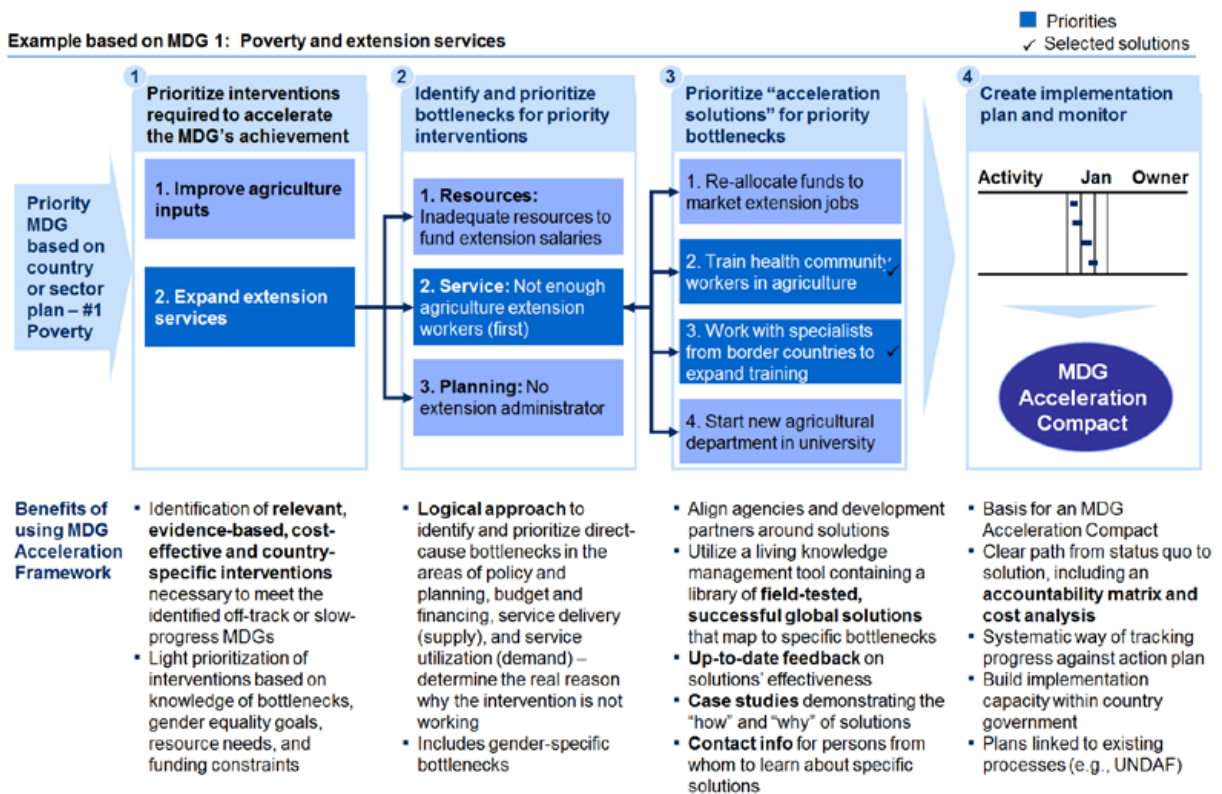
Priorities
✓ Selected solutions

Example based on MDG 1: Poverty and extension services

Priority MDG based on country or sector plan – #1 Poverty

1 Prioritize interventions required to accelerate the MDG's achievement

1. Improve agriculture inputs

2. Expand extension services

2 Identify and prioritize bottlenecks for priority interventions

1. Resources: Inadequate resources to fund extension salaries

2. Service: Not enough agriculture extension workers (first)

3. Planning: No extension administrator

3 Prioritize "acceleration solutions" for priority bottlenecks

1. Re-allocate funds to market extension jobs

2. Train health community workers in agriculture ✓

3. Work with specialists from border countries to expand training ✓

4. Start new agricultural department in university

4 Create implementation plan and monitor

Activity Jan Owner

MDG Acceleration Compact

Benefits of using MDG Acceleration Framework

• Identification of relevant, evidence-based, cost-effective and country-specific interventions necessary to meet the identified off-track or slow-progress MDGs
• Light prioritization of interventions based on knowledge of bottlenecks, gender equality goals, resource needs, and funding constraints

• Logical approach to identify and prioritize direct-cause bottlenecks in the areas of policy and planning, budget and financing, service delivery (supply), and service utilization (demand) – determine the real reason why the intervention is not working
• Includes gender-specific bottlenecks

• Align agencies and development partners around solutions
• Utilize a living knowledge management tool containing a library of field-tested, successful global solutions that map to specific bottlenecks
• Up-to-date feedback on solutions' effectiveness
• Case studies demonstrating the "how" and "why" of solutions
• Contact info for persons from whom to learn about specific solutions

• Basis for an MDG Acceleration Compact
• Clear path from status quo to solution, including an accountability matrix and cost analysis
• Systematic way of tracking progress against action plan
• Build implementation capacity within country government
• Plans linked to existing processes (e.g., UNDAF)